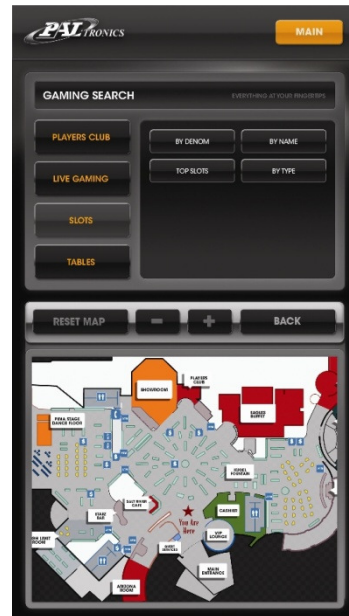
PALTRONICS

MAIN

GAMING SEARCH

EVERYTHING AT YOUR FINGERTIPS

PLAYERS CLUB

LIVE GAMING

SLOTS

TABLES

BY DENOM

BY NAME

TOP SLOTS

BY TYPE

RESET MAP

−

+

BACK

SHOWROOM

PLAYERS CLUB

BUFFET

PINNA STAGE DANCE FLOOR

FOUNTAIN

CASHIER

You Are Here

VIP LOUNGE

MAIN ENTRANCE

ARIZONA ROOM

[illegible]